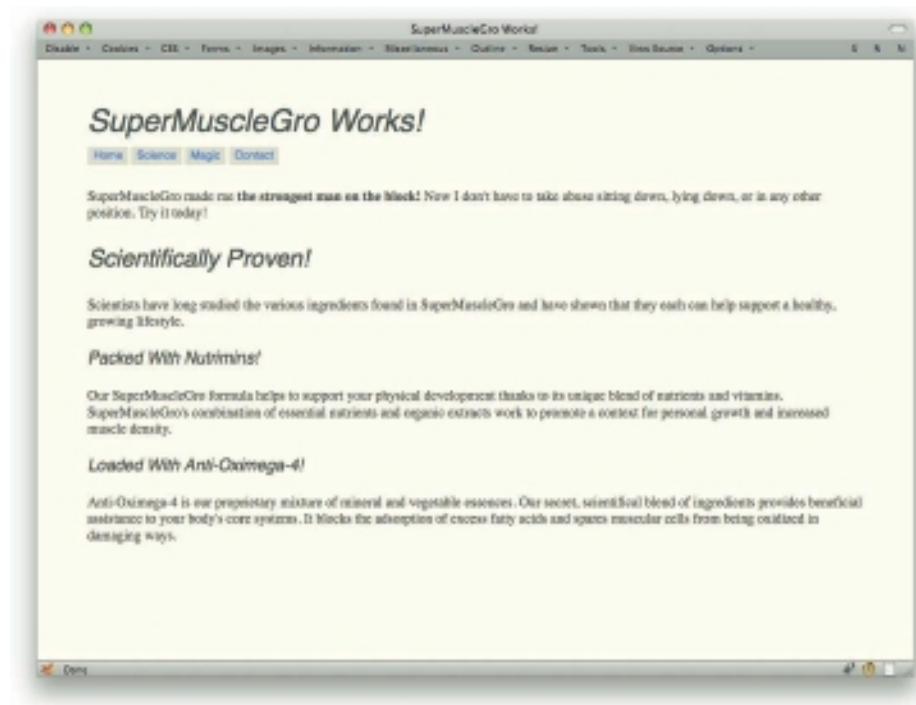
SuperMuscleGro Works!

Disable · Cookies · CSS · Forms · Images · Information · Miscellaneous · Outline · Resize · Tools · View Source · Options ·

SuperMuscleGro Works!

Home Science Magic Contact

SuperMuscleGro made me **the strongest man on the block!** Now I don't have to take abuse sitting down, lying down, or in any other position. Try it today!

Scientifically Proven!

Scientists have long studied the various ingredients found in SuperMuscleGro and have shown that they each can help support a healthy, growing lifestyle.

Packed With Nutrimins!

Our SuperMuscleGro formula helps to support your physical development thanks to its unique blend of nutrients and vitamins. SuperMuscleGro's combination of essential nutrients and organic extracts work to promote a context for personal growth and increased muscle density.

Loaded With Anti-Oximega-4!

Anti-Oximega-4 is our proprietary mixture of mineral and vegetable essences. Our secret, scientifical blend of ingredients provides beneficial assistance to your body's core systems. It blocks the absorption of excess fatty acids and spares muscular cells from being oxidized in damaging ways.

Done